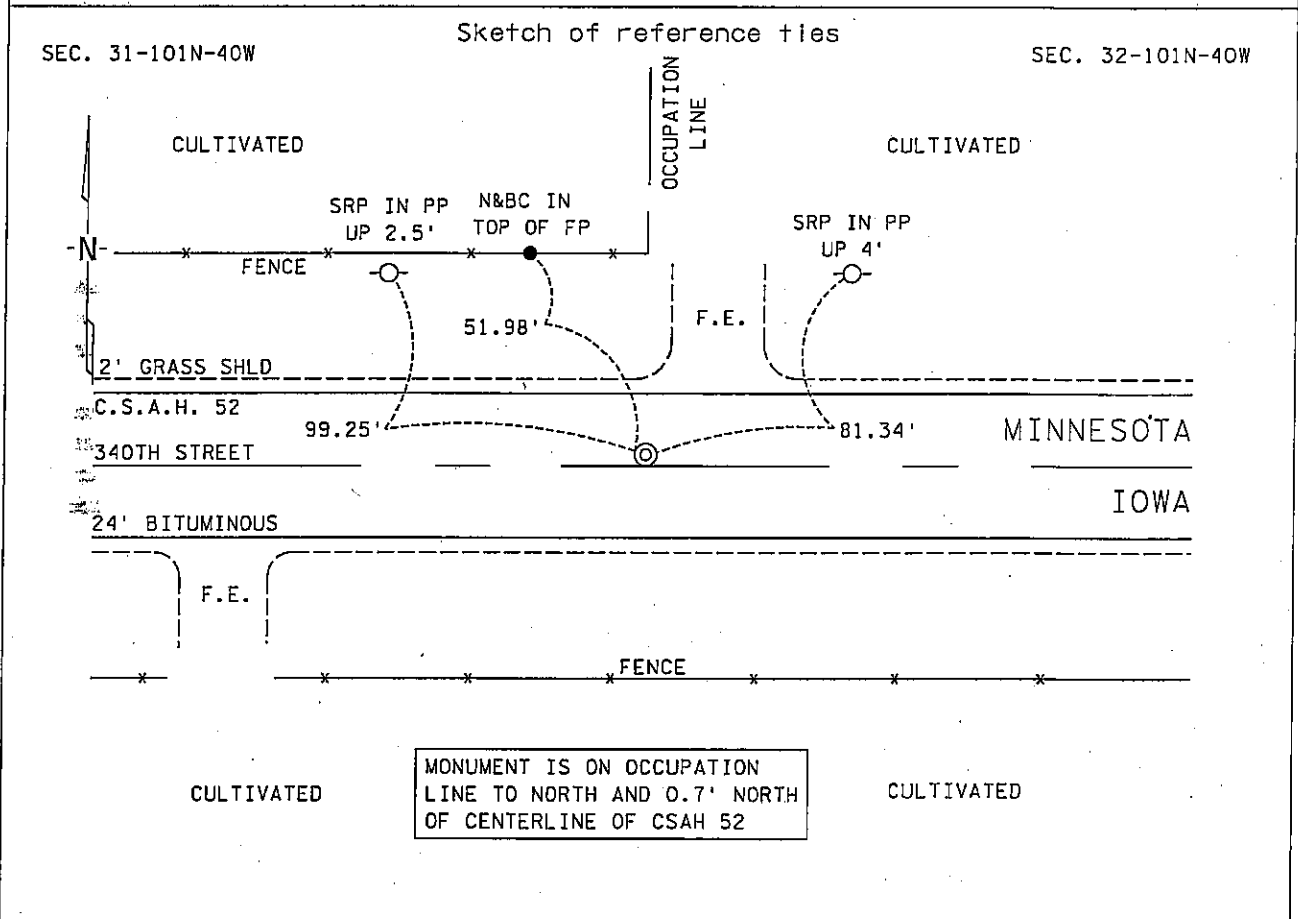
Sketch of reference ties

SEC. 31-101N-40W

SEC. 32-101N-40W

OCCUPATION LINE

CULTIVATED

CULTIVATED

-N-

SRP IN PP UP 2.5'

N&BC IN TOP OF FP

SRP IN PP UP 4'

FENCE

51.98'

F.E.

2' GRASS SHLD

C.S.A.H. 52

99.25'

81.34'

MINNESOTA

340TH STREET

IOWA

24' BITUMINOUS

F.E.

FENCE

CULTIVATED

MONUMENT IS ON OCCUPATION LINE TO NORTH AND 0.7' NORTH OF CENTERLINE OF CSAH 52

CULTIVATED